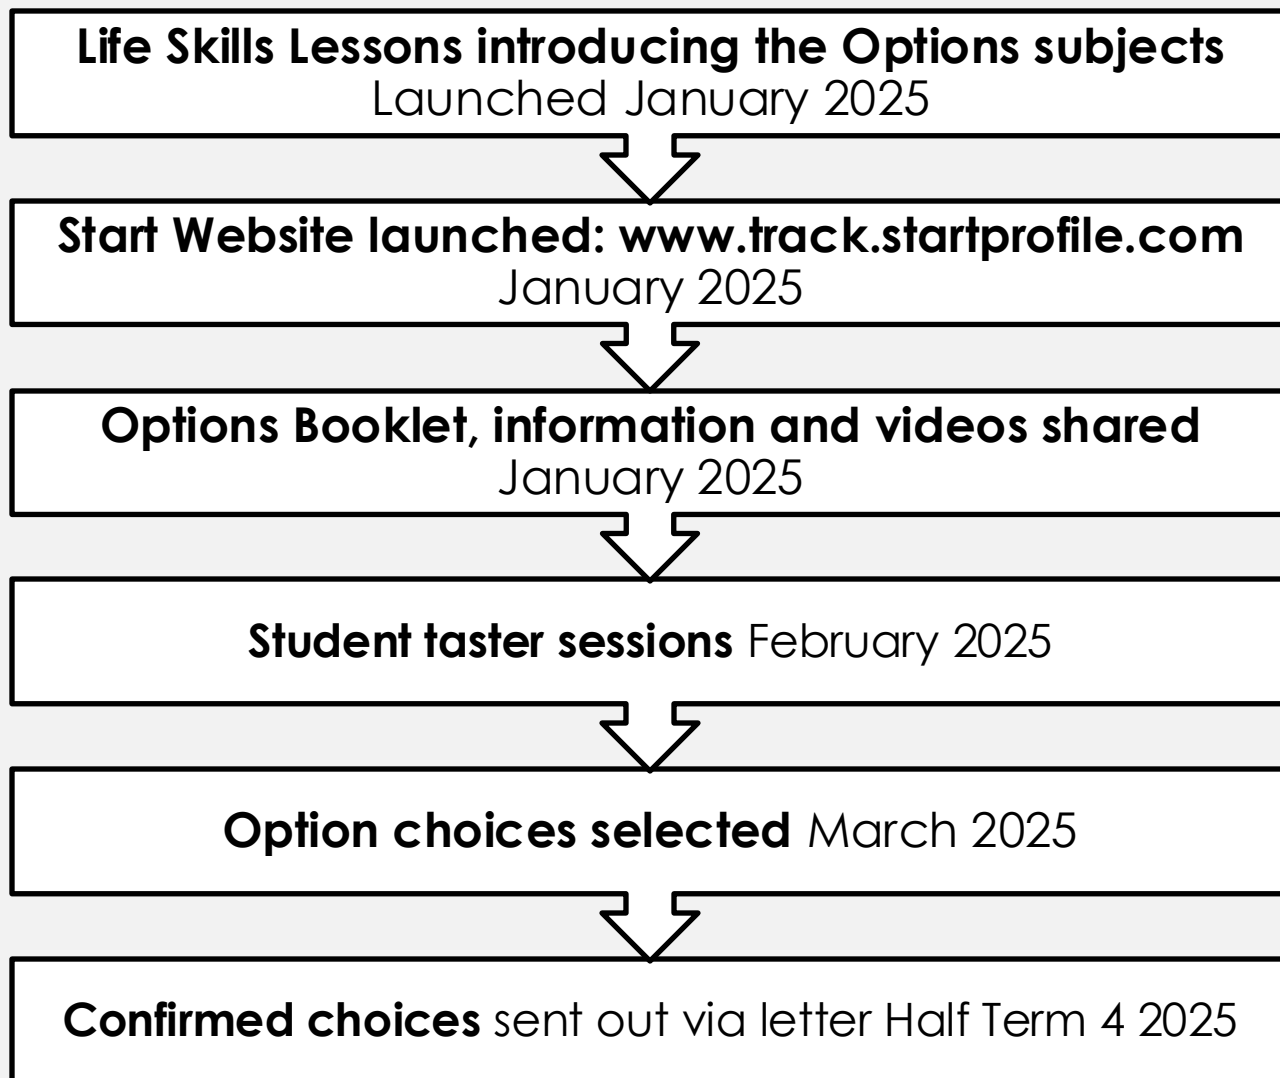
Life Skills Lessons introducing the Options subjects
Launched January 2025

Start Website launched: www.track.startprofile.com
January 2025

Options Booklet, information and videos shared
January 2025

Student taster sessions February 2025

Option choices selected March 2025

Confirmed choices sent out via letter Half Term 4 2025